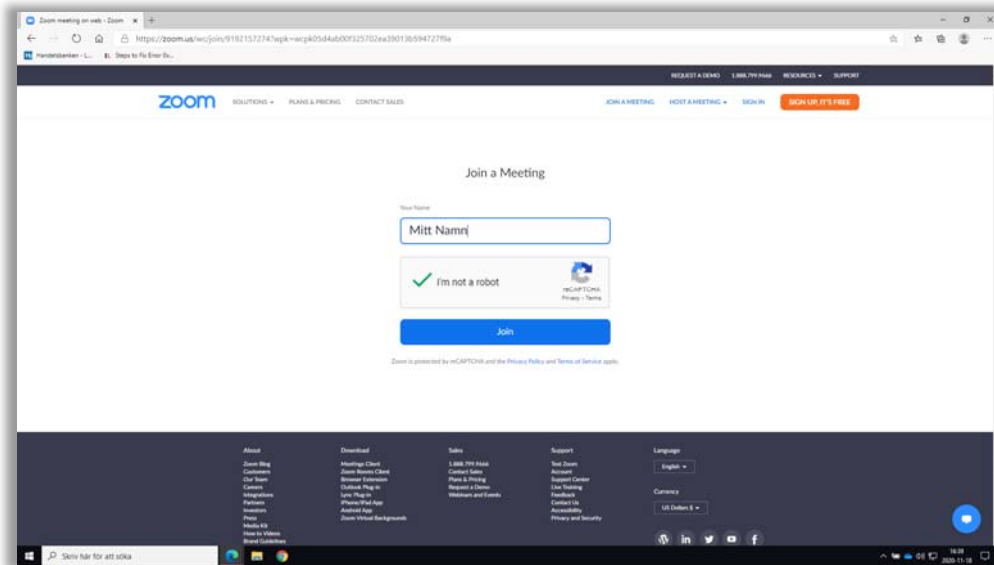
Zoom meeting on web - Zoom ×

https://zoom.us/wc/join/91921572747wpk=wcpk05d4ab00f325702ea39013b594727f9a

Handelsbanken - L... Steps to Fix Error 0x...

REQUEST A DEMO 1.888.799.9666 RESOURCES ▾ SUPPORT

zoom SOLUTIONS ▾ PLANS & PRICING CONTACT SALES JOIN A MEETING HOST A MEETING ▾ SIGN IN SIGN UP, IT'S FREE

Join a Meeting

Your Name

Mitt Namn

I'm not a robot

reCAPTCHA
Privacy - Terms

Join

Zoom is protected by reCAPTCHA and the Privacy Policy and Terms of Service apply.

About
Zoom Blog
Customers
Our Team
Careers
Integrations
Partners
Investors
Press
Media Kit
How to Videos
Brand Guidelines

Download
Meetings Client
Zoom Rooms Client
Browser Extension
Outlook Plug-in
Lync Plug-in
iPhone/iPad App
Android App
Zoom Virtual Backgrounds

Sales
1.888.799.9666
Contact Sales
Plans & Pricing
Request a Demo
Webinars and Events

Support
Test Zoom
Account
Support Center
Live Training
Feedback
Contact Us
Accessibility
Privacy and Security

Language
English ▾

Currency
US Dollars $ ▾

Skriv här för att söka

16:39
2020-11-18